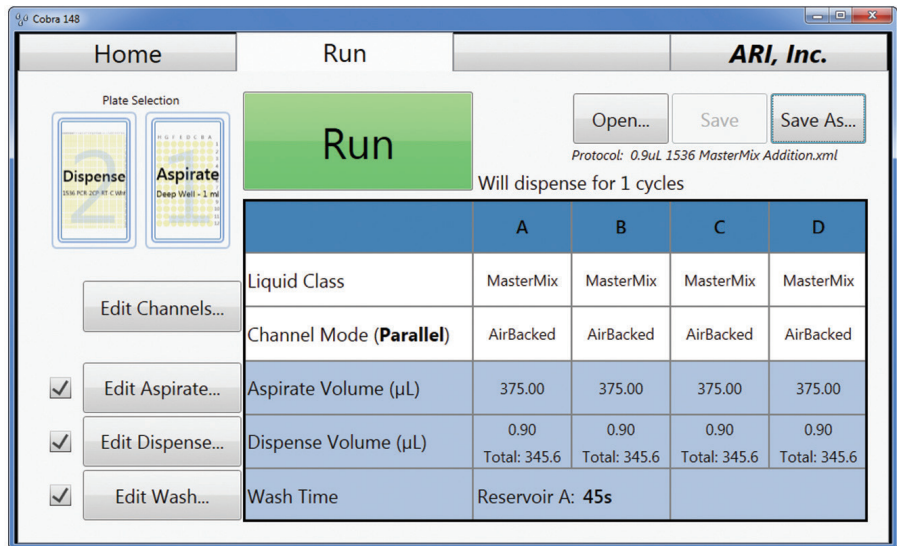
Cobra 148

Home | Run | | ARI, Inc.

Plate Selection

Dispense
1536 PCR 2CF RT C WH
2

Aspirate
Deep Well - 1 ml
1

Run

Open... Save Save As...

Protocol: 0.9uL 1536 MasterMix Addition.xml

Will dispense for 1 cycles

Edit Channels...

Edit Aspirate...

Edit Dispense...

Edit Wash...

| | A | B | C | D |
|---|---|---|---|---|
| Liquid Class | MasterMix | MasterMix | MasterMix | MasterMix |
| Channel Mode (**Parallel**) | AirBacked | AirBacked | AirBacked | AirBacked |
| Aspirate Volume (µL) | 375.00 | 375.00 | 375.00 | 375.00 |
| Dispense Volume (µL) | 0.90 Total: 345.6 | 0.90 Total: 345.6 | 0.90 Total: 345.6 | 0.90 Total: 345.6 |
| Wash Time | Reservoir A: **45s** | | | |